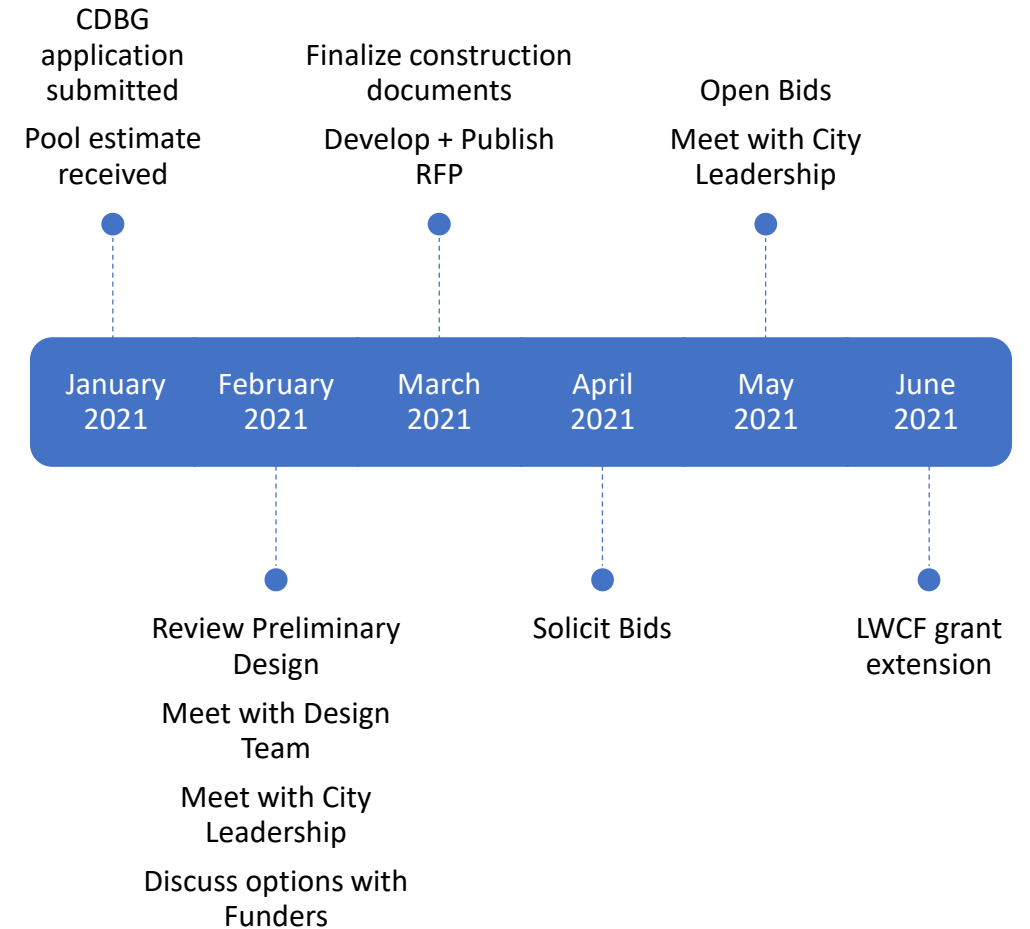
CDBG application submitted

Pool estimate received

Finalize construction documents

Develop + Publish RFP

Open Bids

Meet with City Leadership

January 2021

February 2021

March 2021

April 2021

May 2021

June 2021

Review Preliminary Design

Meet with Design Team

Meet with City Leadership

Discuss options with Funders

Solicit Bids

LWCF grant extension